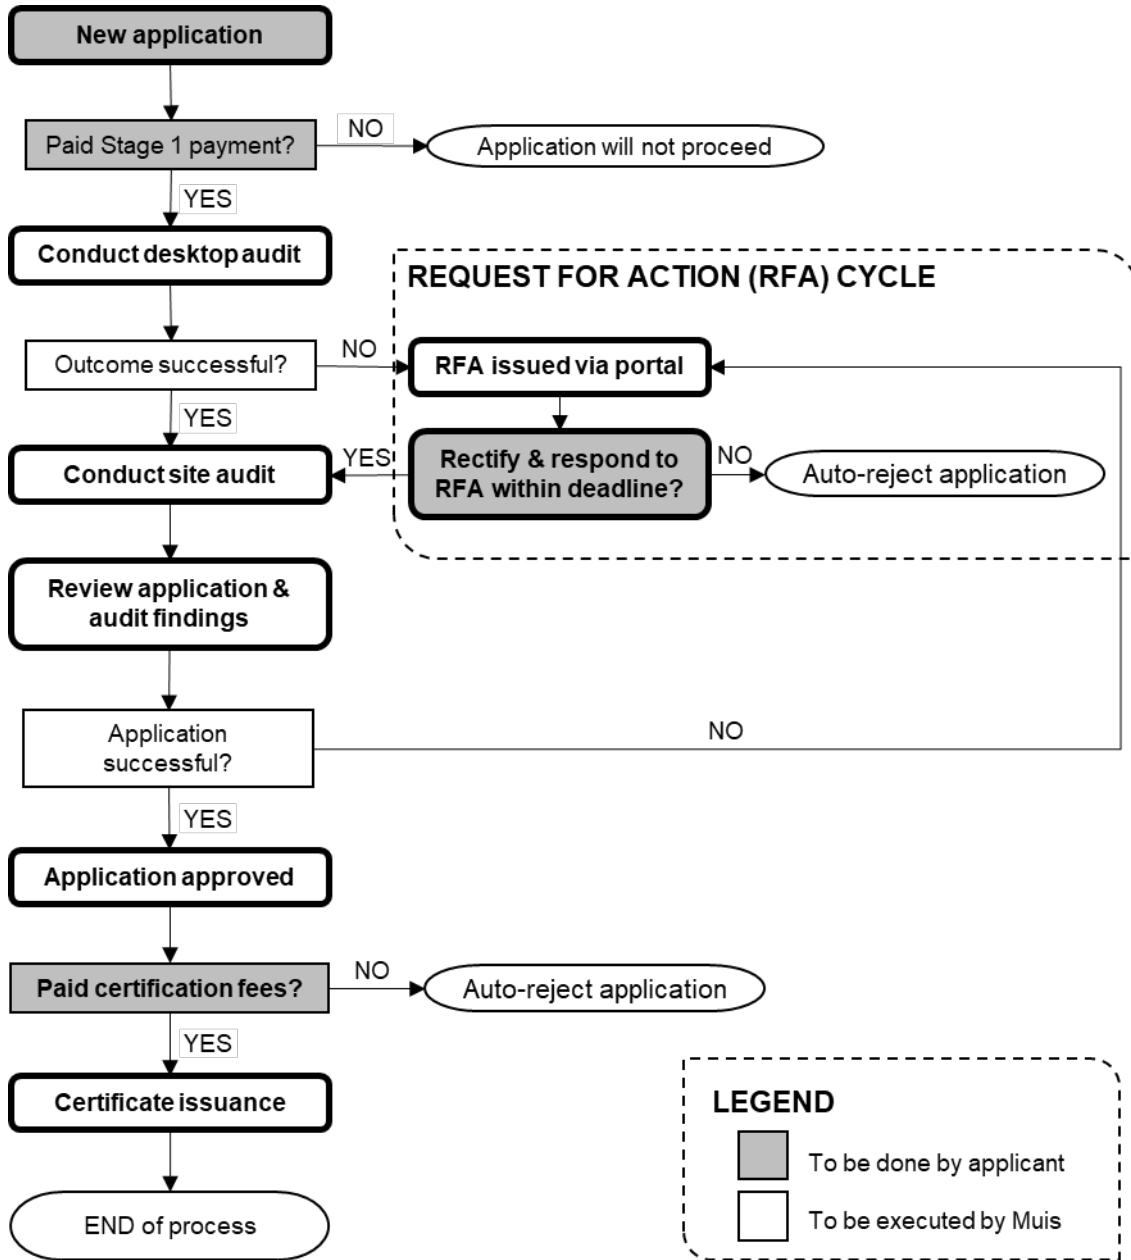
New application

Paid Stage 1 payment?

NO

Application will not proceed

YES

Conduct desktop audit

REQUEST FOR ACTION (RFA) CYCLE

Outcome successful?

NO

RFA issued via portal

YES

Conduct site audit

YES

Rectify & respond to RFA within deadline?

NO

Auto-reject application

Review application & audit findings

Application successful?

NO

YES

Application approved

Paid certification fees?

NO

Auto-reject application

YES

Certificate issuance

END of process

LEGEND

To be done by applicant

To be executed by Muis